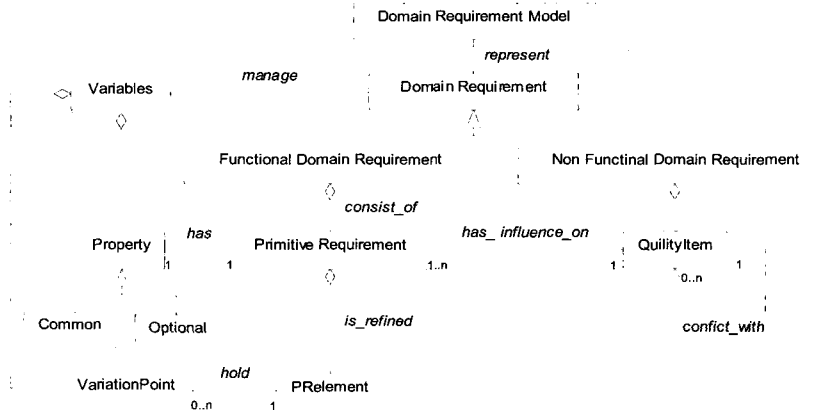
Domain Requirement Model

represent

Variables

manage

Domain Requirement

Functional Domain Requirement

Non Functinal Domain Requirement

consist_of

Property

has

1

1

Primitive Requirement

has_ influence_on

1..n

1

QuilityItem

0..n

1

Common

Optional

is_refined

confict_with

VariationPoint

hold

0..n

1

PRelement